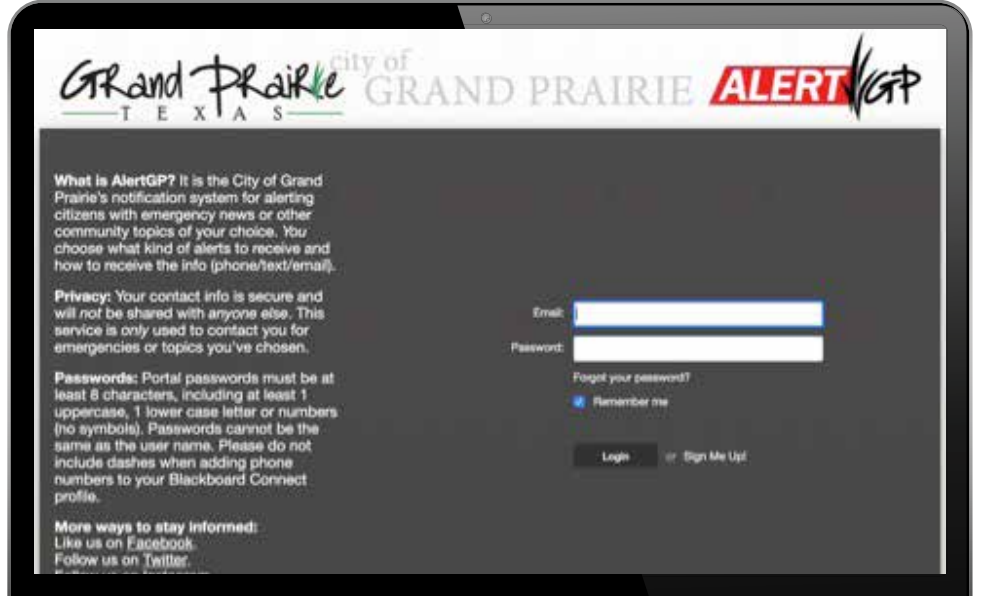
Grand Prairie
TEXAS
city of
GRAND PRAIRIE
ALERTGP

What is AlertGP? It is the City of Grand Prairie's notification system for alerting citizens with emergency news or other community topics of your choice. You choose what kind of alerts to receive and how to receive the info (phone/text/email).

Privacy: Your contact info is secure and will not be shared with anyone else. This service is only used to contact you for emergencies or topics you've chosen.

Passwords: Portal passwords must be at least 8 characters, including at least 1 uppercase, 1 lower case letter or numbers (no symbols). Passwords cannot be the same as the user name. Please do not include dashes when adding phone numbers to your Blackboard Connect profile.

More ways to stay informed:
Like us on Facebook.
Follow us on Twitter.
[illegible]

Email:
Password:
Forgot your password?
Remember me
Login or Sign Me Up!